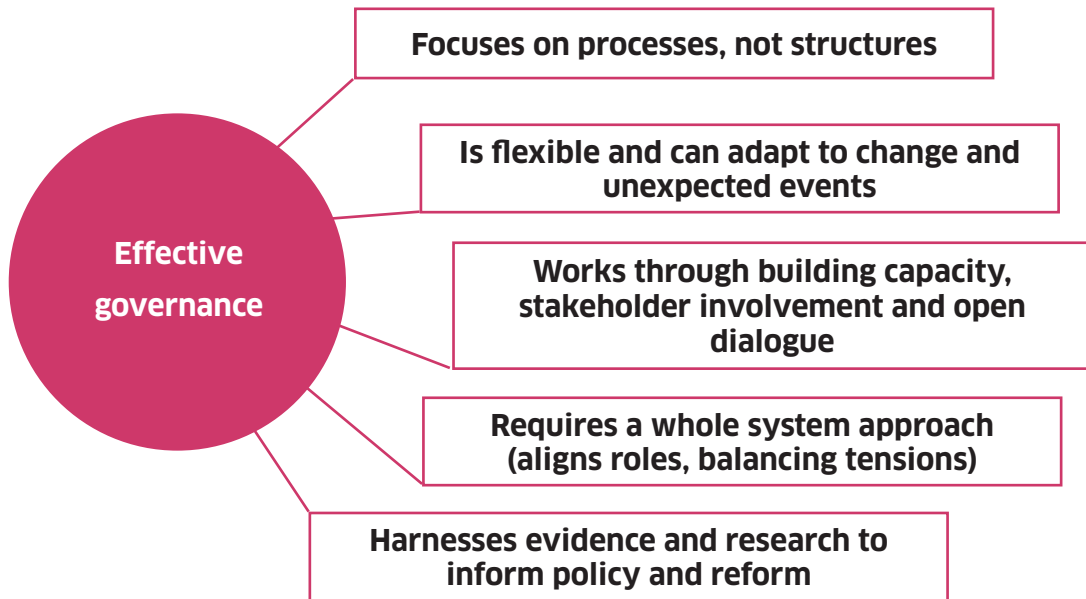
Effective governance

Focuses on processes, not structures

Is flexible and can adapt to change and unexpected events

Works through building capacity, stakeholder involvement and open dialogue

Requires a whole system approach (aligns roles, balancing tensions)

Harnesses evidence and research to inform policy and reform